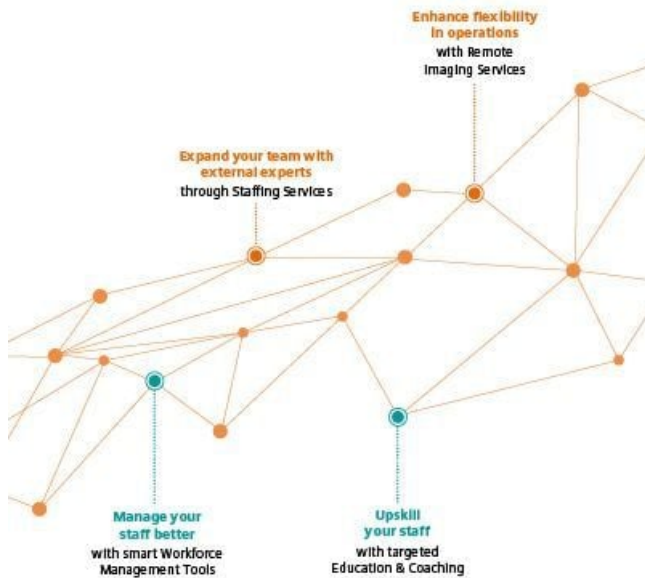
Enhance flexibility in operations
with Remote Imaging Services

Expand your team with external experts
through Staffing Services

Manage your staff better
with smart Workforce Management Tools

Upskill your staff
with targeted Education & Coaching